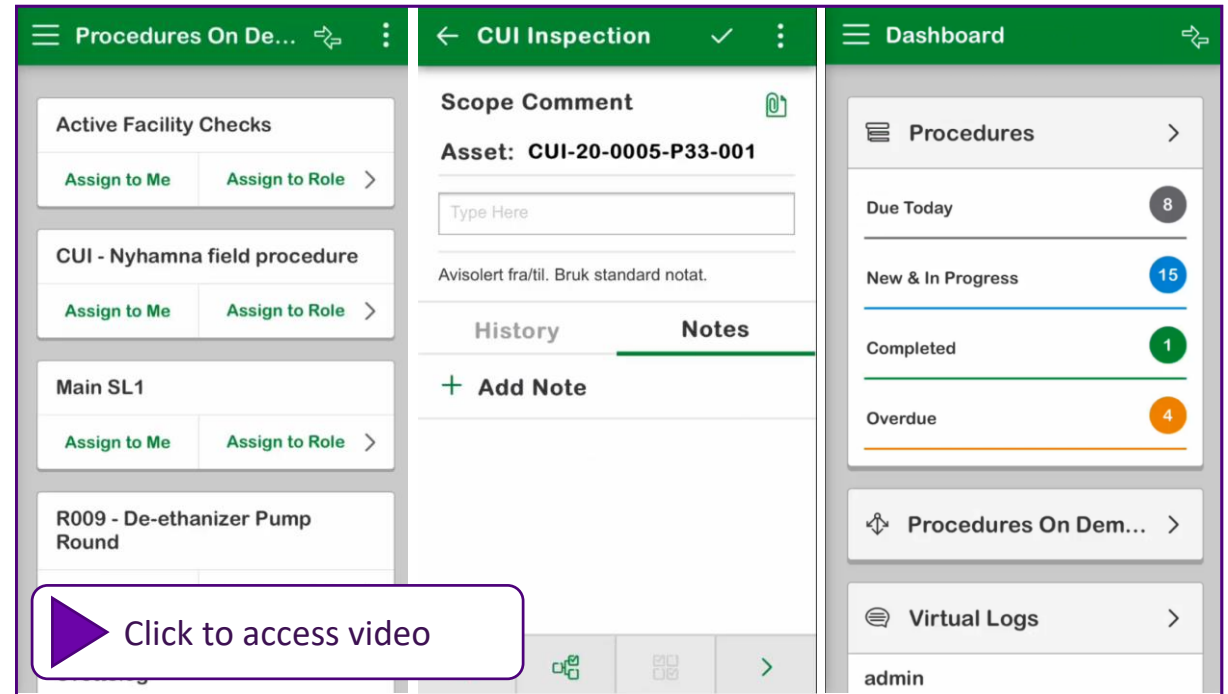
Procedures On De...

Active Facility Checks

Assign to Me | Assign to Role

CUI - Nyhamna field procedure

Assign to Me | Assign to Role

Main SL1

Assign to Me | Assign to Role

R009 - De-ethanizer Pump Round

Click to access video

CUI Inspection

Scope Comment

Asset: CUI-20-0005-P33-001

Type Here

Avisolert fra/til. Bruk standard notat.

History

Notes

+ Add Note

Dashboard

Procedures

Due Today 8

New & In Progress 15

Completed 1

Overdue 4

Procedures On Dem...

Virtual Logs

admin